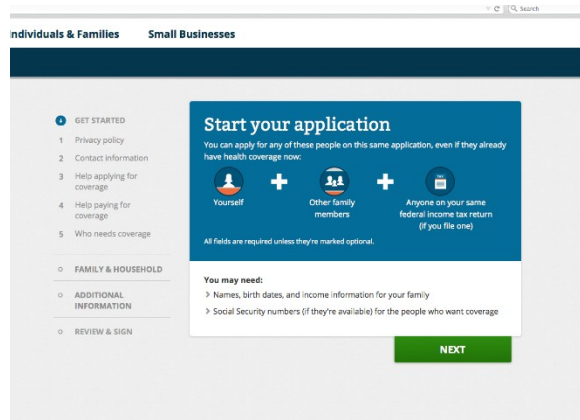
Search

Individuals & Families

Small Businesses

GET STARTED
1 Privacy policy
2 Contact information
3 Help applying for coverage
4 Help paying for coverage
5 Who needs coverage

FAMILY & HOUSEHOLD

ADDITIONAL INFORMATION

REVIEW & SIGN

Start your application

You can apply for any of these people on this same application, even if they already have health coverage now:

Yourself

Other family members

Anyone on your same federal income tax return (if you file one)

All fields are required unless they're marked optional.

You may need:

Names, birth dates, and income information for your family

Social Security numbers (if they're available) for the people who want coverage

NEXT